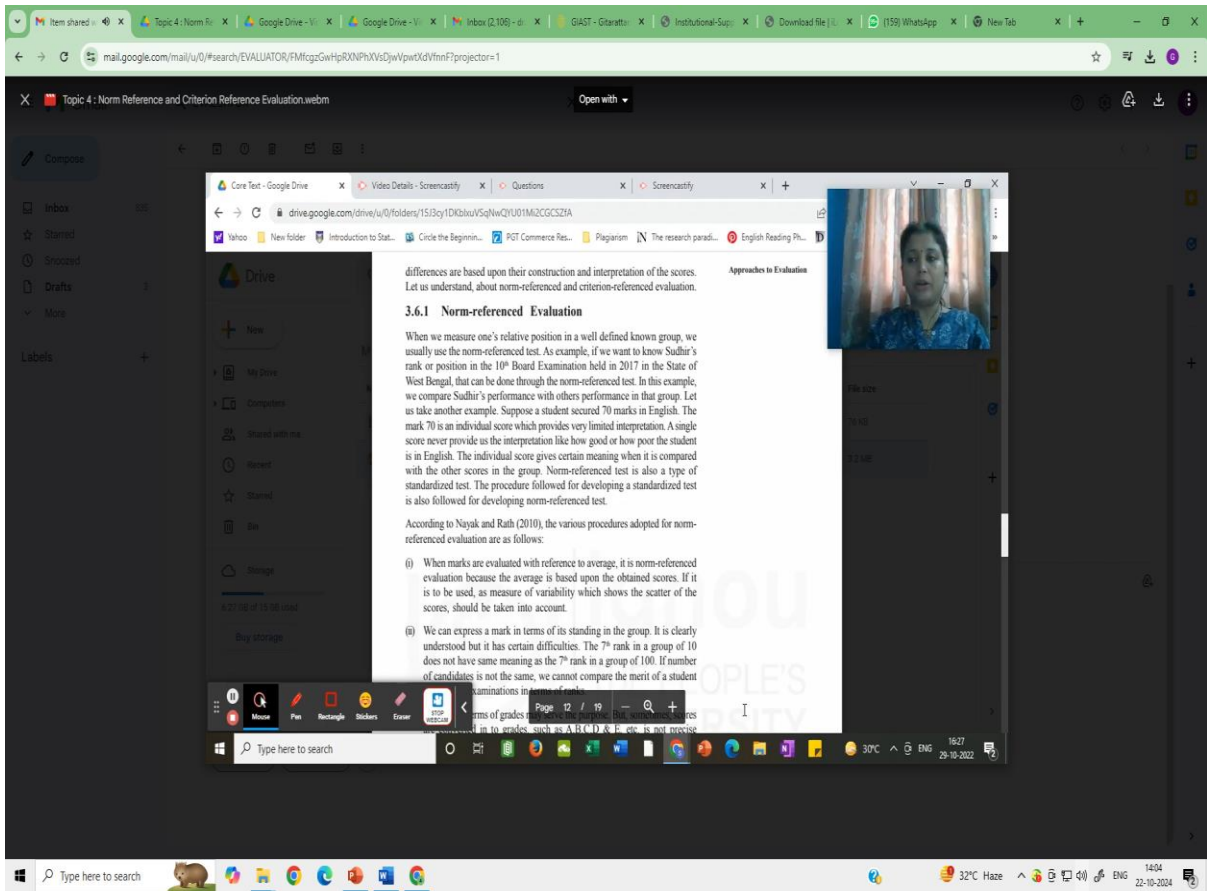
M Item shared × | Topic 4 : Norm Re × | Google Drive - V × | Google Drive - V × | M Inbox (2,106) - × | GIAST - Gitarattan × | Institutional-Supp × | Download file | × | (159) WhatsApp × | New Tab × | +

mail.google.com/mail/u/0/#search/EVALUATOR/FMfcgzGwHpRXNPhXVsDjwVpwtXdVfnnF?projector=1

Topic 4 : Norm Reference and Criterion Reference Evaluation.webm

Open with

Compose

Inbox
Starred
Snoozed
Drafts
More

Labels

Core Text - Google Drive × | Video Details - Screencastify × | Questions × | Screencastify × | +

drive.google.com/drive/u/0/folders/15J3cy1DKbIxuVSqNwQYU01Mi2CGCSZfA

Yahoo | New folder | Introduction to Stat... | Circle the Beginnin... | PGT Commerce Res... | Plagiarism | The research paradi... | English Reading Ph... | D

Drive

New

My Drive
Computers
Shared with me
Recent
Starred
Bin
Storage

Buy storage

File size

differences are based upon their construction and interpretation of the scores. Let us understand, about norm-referenced and criterion-referenced evaluation.

Approaches to Evaluation

3.6.1 Norm-referenced Evaluation

When we measure one's relative position in a well defined known group, we usually use the norm-referenced test. As example, if we want to know Sudhir's rank or position in the $10^{th}$ Board Examination held in 2017 in the State of West Bengal, that can be done through the norm-referenced test. In this example, we compare Sudhir's performance with others performance in that group. Let us take another example. Suppose a student secured 70 marks in English. The mark 70 is an individual score which provides very limited interpretation. A single score never provide us the interpretation like how good or how poor the student is in English. The individual score gives certain meaning when it is compared with the other scores in the group. Norm-referenced test is also a type of standardized test. The procedure followed for developing a standardized test is also followed for developing norm-referenced test.

According to Nayak and Rath (2010), the various procedures adopted for norm-referenced evaluation are as follows:

(i) When marks are evaluated with reference to average, it is norm-referenced evaluation because the average is based upon the obtained scores. If it is to be used, as measure of variability which shows the scatter of the scores, should be taken into account.

(ii) We can express a mark in terms of its standing in the group. It is clearly understood but it has certain difficulties. The $7^{th}$ rank in a group of 10 does not have same meaning as the $7^{th}$ rank in a group of 100. If number of candidates is not the same, we cannot compare the merit of a student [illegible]xaminations in terms of ranks.

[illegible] terms of grades may serve the purpose. But, sometimes, scores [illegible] in to grades, such as A,B,C,D & E, etc. is not precise

Mouse Pen Rectangle Stickers Eraser STOP WEBCAM

Page 12 / 19

Type here to search

30°C ENG 16:27 29-10-2022

Type here to search

32°C Haze ENG 14:04 22-10-2024